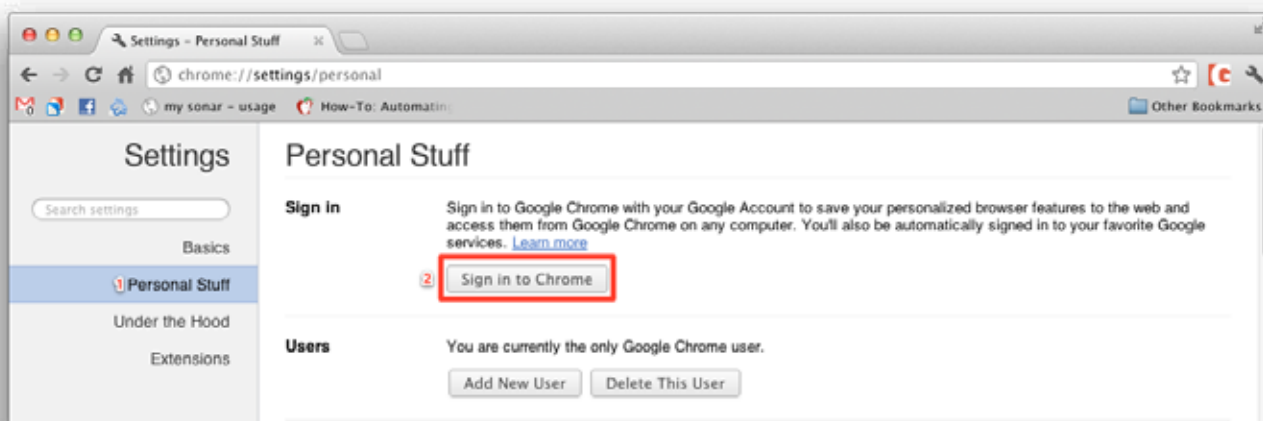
Settings – Personal Stuff ×

chrome://settings/personal

my sonar – usage
How-To: Automatin
Other Bookmarks

Settings

Search settings

Basics

1 Personal Stuff

Under the Hood

Extensions

Personal Stuff

Sign in

Sign in to Google Chrome with your Google Account to save your personalized browser features to the web and access them from Google Chrome on any computer. You'll also be automatically signed in to your favorite Google services. Learn more

2 Sign in to Chrome

Users

You are currently the only Google Chrome user.

Add New User
Delete This User